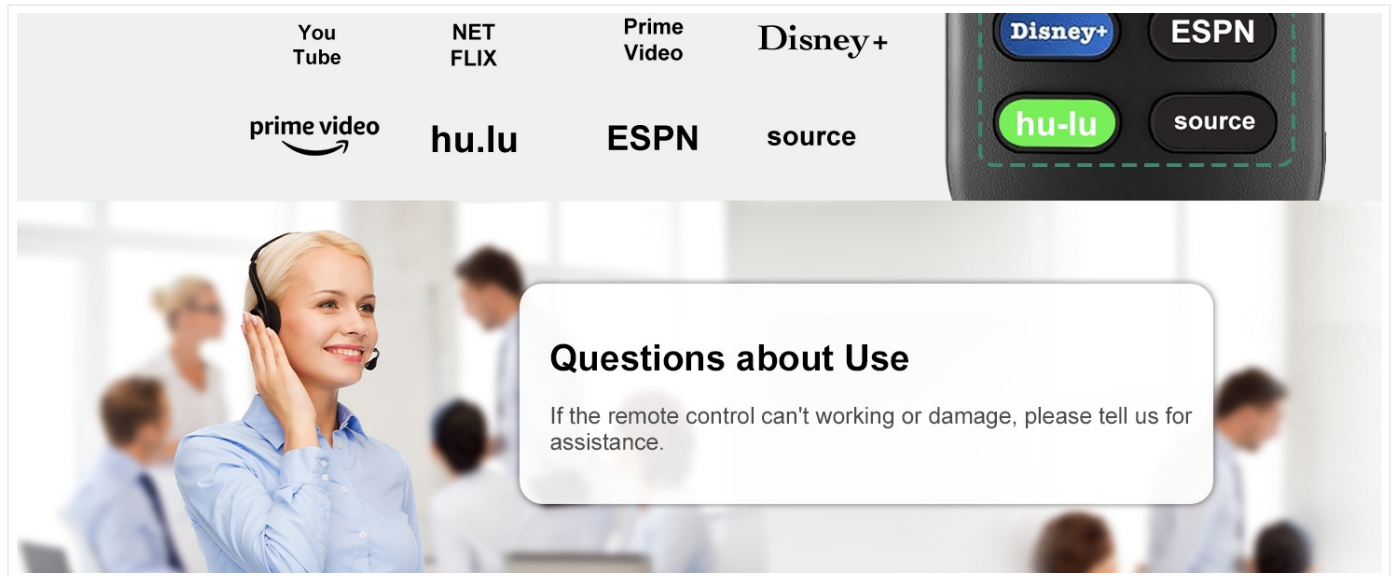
You Tube

NET FLIX

Prime Video

Disney+

prime video

hu.lu

ESPN

source

Disney+

ESPN

hu-lu

source

Questions about Use

If the remote control can't working or damage, please tell us for assistance.